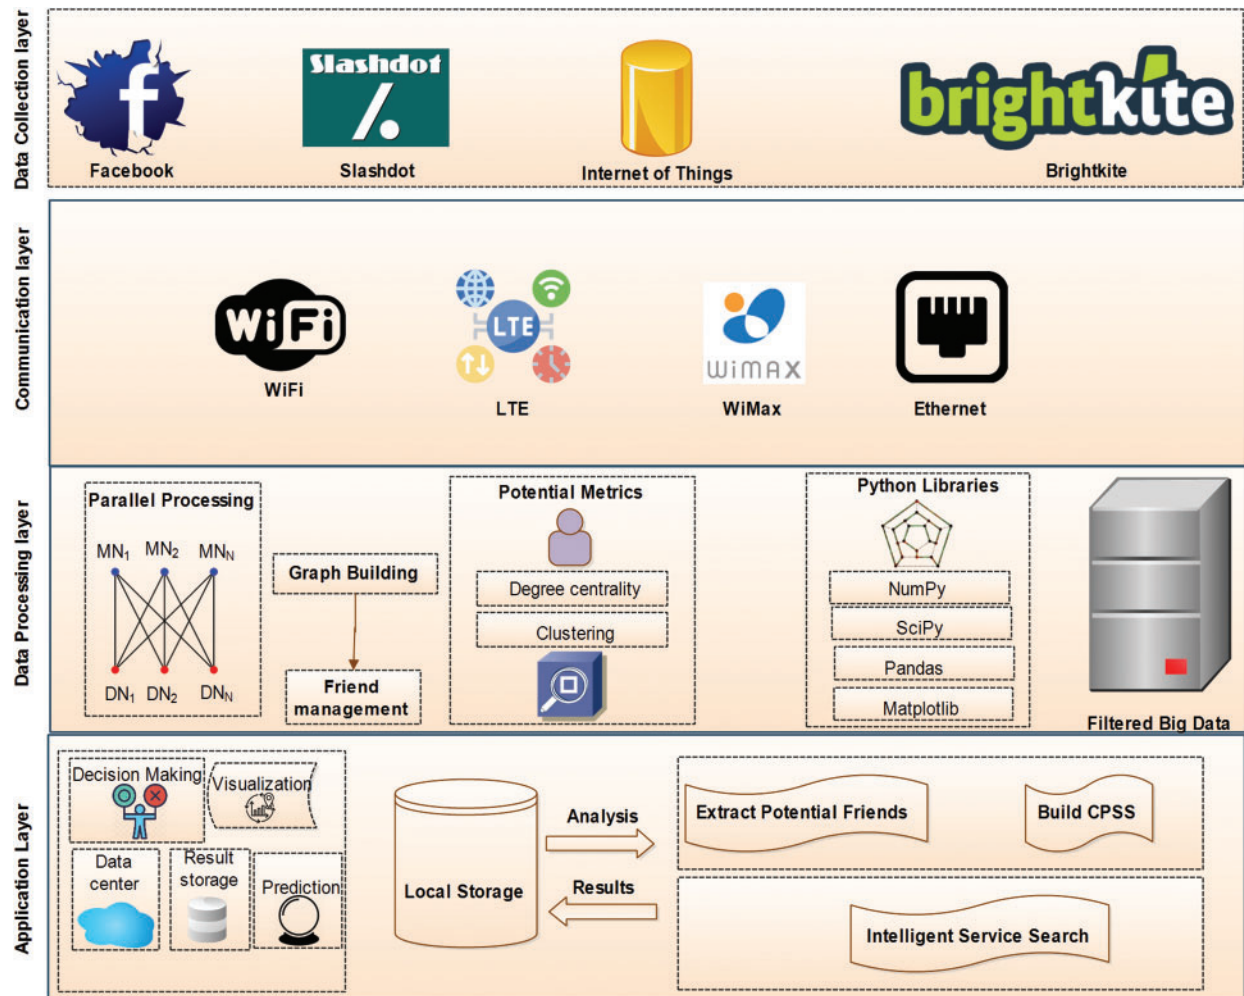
Data Collection layer

Slashdot

brightkite

Facebook

Slashdot

Internet of Things

Brightkite

Communication layer

WiFi

LTE

WiMAX

WiFi

LTE

WiMax

Ethernet

Data Processing layer

Parallel Processing

$MN_1$ $MN_2$ $MN_N$

$DN_1$ $DN_2$ $DN_N$

Graph Building

Friend management

Potential Metrics

Degree centrality

Clustering

Python Libraries

NumPy

SciPy

Pandas

Matplotlib

Filtered Big Data

Application Layer

Decision Making

Visualization

Data center

Result storage

Prediction

Local Storage

Analysis

Results

Extract Potential Friends

Build CPSS

Intelligent Service Search